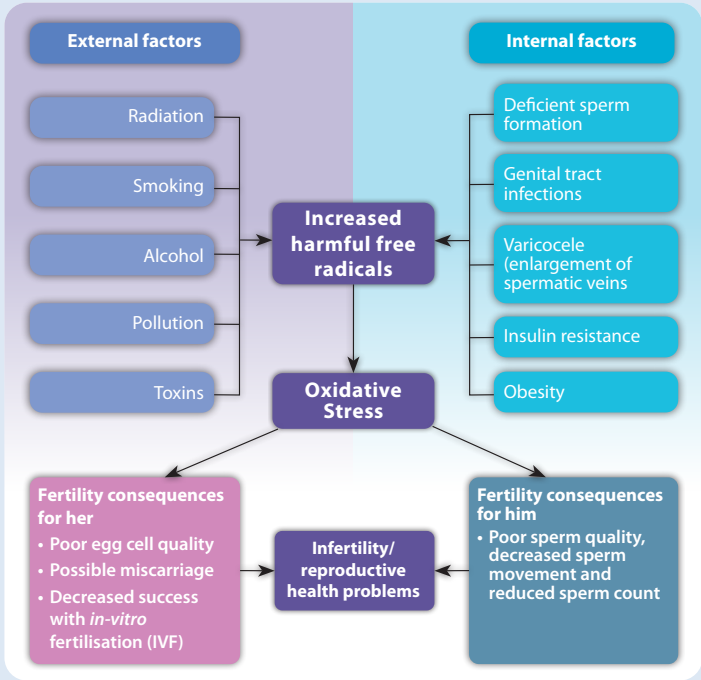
External factors

Internal factors

Radiation

Smoking

Alcohol

Pollution

Toxins

Deficient sperm formation

Genital tract infections

Varicocele (enlargement of spermatic veins

Insulin resistance

Obesity

Increased harmful free radicals

Oxidative Stress

Fertility consequences for her

• Poor egg cell quality

• Possible miscarriage

• Decreased success with *in-vitro* fertilisation (IVF)

Infertility/ reproductive health problems

Fertility consequences for him

• Poor sperm quality, decreased sperm movement and reduced sperm count